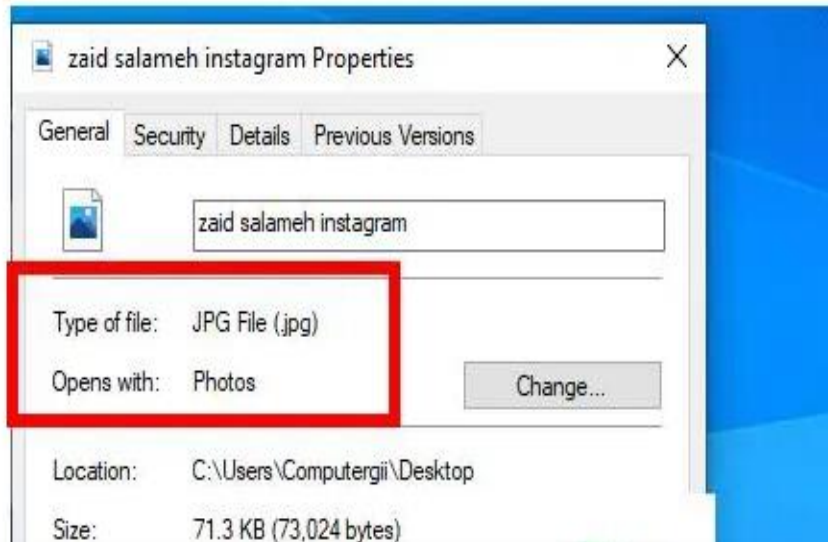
zaid salameh instagram Properties
X

General Security Details Previous Versions

zaid salameh instagram

Type of file: JPG File (.jpg)

Opens with: Photos
Change...

Location: C:\Users\Computergii\Desktop

Size: 71.3 KB (73,024 bytes)